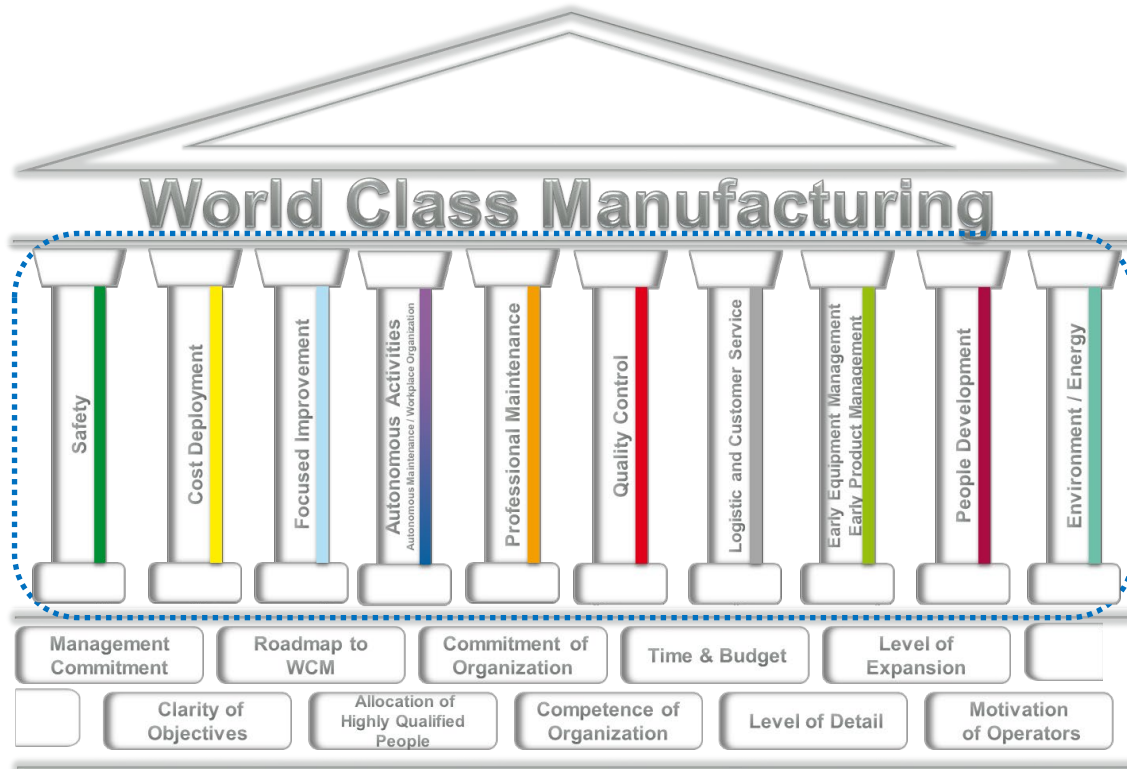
World Class Manufacturing

Safety

Cost Deployment

Focused Improvement

Autonomous Activities
Autonomous Maintenance / Workplace Organization

Professional Maintenance

Quality Control

Logistic and Customer Service

Early Equipment Management
Early Product Management

People Development

Environment / Energy

Management Commitment

Roadmap to WCM

Commitment of Organization

Time & Budget

Level of Expansion

Clarity of Objectives

Allocation of Highly Qualified People

Competence of Organization

Level of Detail

Motivation of Operators